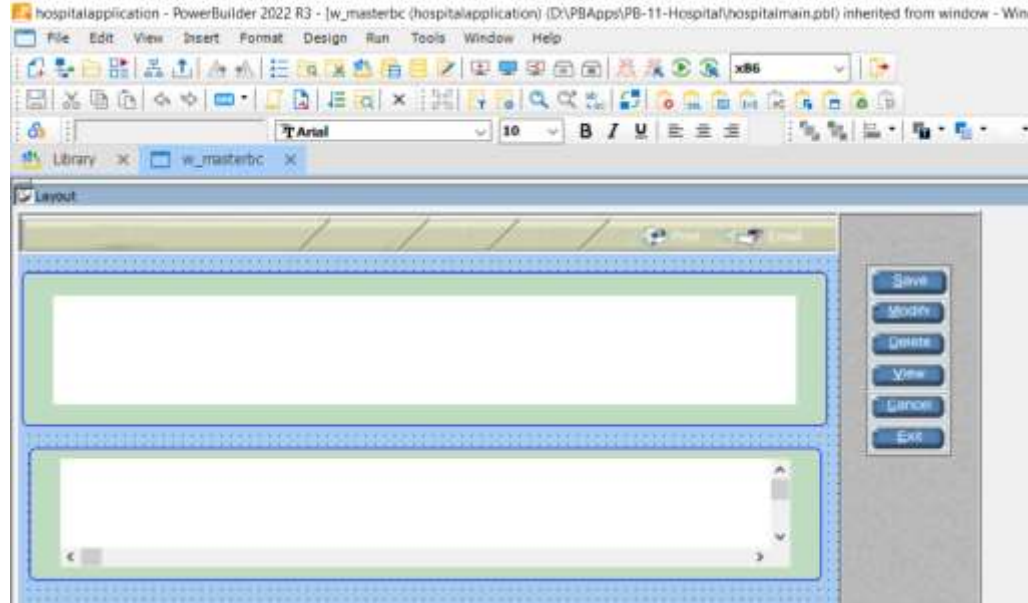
hospitalapplication - PowerBuilder 2022 R3 - [w_masterbc (hospitalapplication) (D:\PBApps\PB-11-Hospital\hospitalmain.pbl) inherited from window - Win

File Edit View Insert Format Design Run Tools Window Help

x86

Arial 10 B I U

Library × w_masterbc ×

Layout

Print Email

Save
Modify
Delete
View
Cancel
Exit